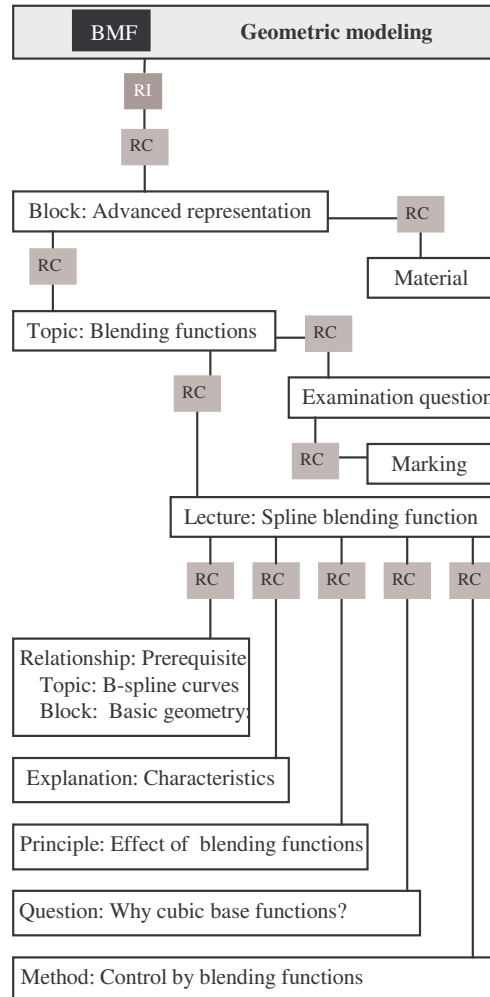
BMF Geometric modeling

RI

RC

Block: Advanced representation

RC

Material

RC

Topic: Blending functions

RC

Examination questio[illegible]

RC

RC

Marking

Lecture: Spline blending function

RC RC RC RC RC

Relationship: Prerequisite
Topic: B-spline curves
Block: Basic geometry

Explanation: Characteristics

Principle: Effect of blending functions

Question: Why cubic base functions?

Method: Control by blending functions